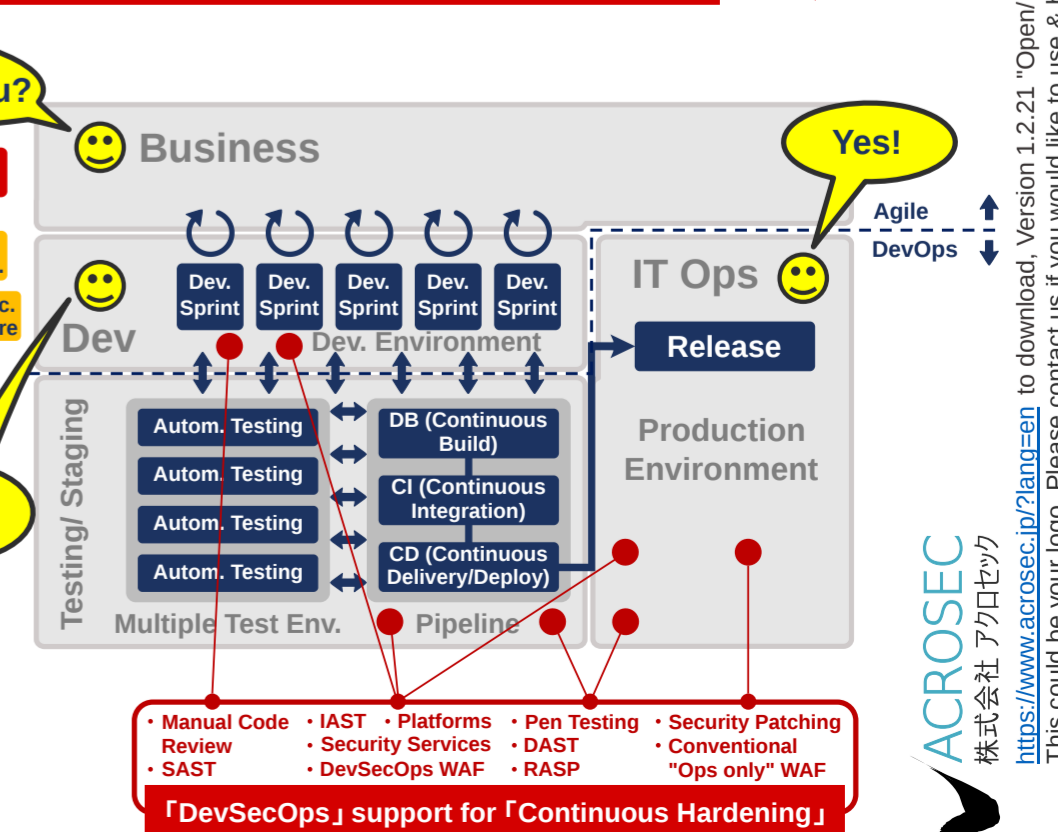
u?

Business

Yes!

Agile

DevOps

Dev

Dev. Sprint

Dev. Sprint

Dev. Sprint

Dev. Sprint

Dev. Sprint

Dev. Environment

c.
re

IT Ops

Release

Testing/ Staging

Autom. Testing

Autom. Testing

Autom. Testing

Autom. Testing

DB (Continuous Build)

CI (Continuous Integration)

CD (Continuous Delivery/Deploy)

Multiple Test Env.

Pipeline

Production Environment

・Manual Code Review
・SAST

・IAST ・Platforms
・Security Services
・DevSecOps WAF

・Pen Testing
・DAST
・RASP

・Security Patching
・Conventional "Ops only" WAF

「DevSecOps」support for「Continuous Hardening」

ACROSEC
株式会社 アクロセック

https://www.acrosec.jp/?lang=en to download, Version 1.2.21 "Open/
This could be your logo. Please contact us if you would like to use & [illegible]